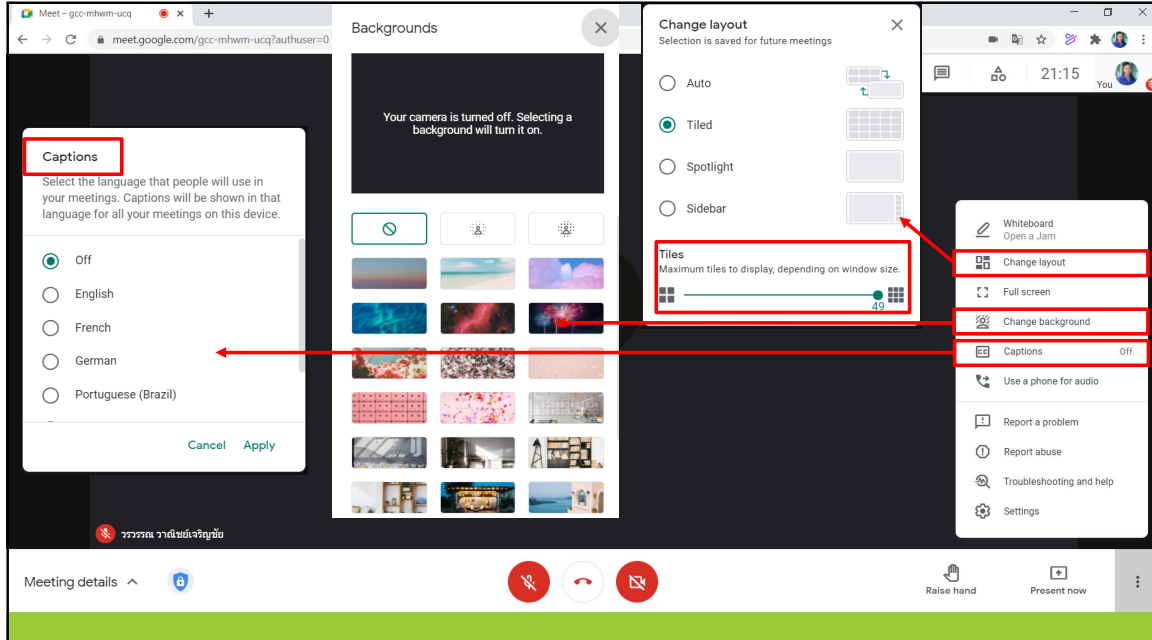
Meet – gcc-mhwm-ucq
meet.google.com/gcc-mhwm-ucq?authuser=0

Backgrounds

Your camera is turned off. Selecting a background will turn it on.

Change layout
Selection is saved for future meetings

Auto
Tiled
Spotlight
Sidebar

Tiles
Maximum tiles to display, depending on window size.
49

21:15
You

Captions
Select the language that people will use in your meetings. Captions will be shown in that language for all your meetings on this device.

Off
English
French
German
Portuguese (Brazil)

Cancel Apply

Whiteboard
Open a Jam
Change layout
Full screen
Change background
Captions Off
Use a phone for audio
Report a problem
Report abuse
Troubleshooting and help
Settings

วรวรรณ วาณิชย์เจริญชัย

Meeting details

Raise hand
Present now